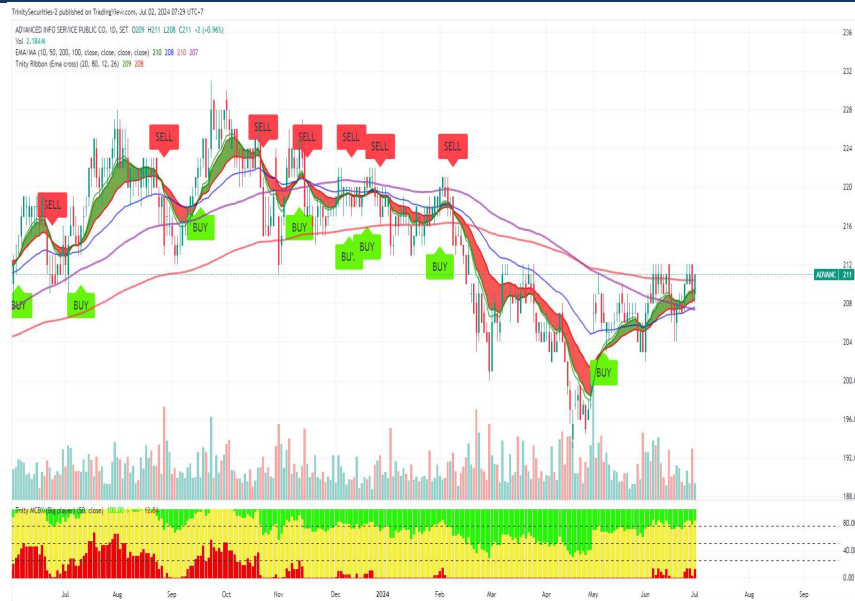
TrinitySecurities-2 published on TradingView.com, Jul 02, 2024 07:29 UTC+7

ADVANCED INFO SERVICE PUBLIC CO, 1D, SET O209 H211 L208 C211 +2 (+0.96%)
Vol 2.184M
EMA/MA (10, 50, 200, 100, close, close, close, close) 210 208 210 207
Trinity Ribbon (Ema cross) (20, 80, 12, 26) 209 208

SELL
SELL
SELL
SELL
SELL
SELL
SELL
BUY
BUY
BUY
BUY
BUY
BUY
BUY
BUY

ADVANC 211

236
232
228
224
220
216
212
208
204
200.0
196.0
192.0
188.0

Trinity MCBX (Big players) (50, close) 100.00 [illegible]

80.00
40.00
0.00

Jul
Aug
Sep
Oct
Nov
Dec
2024
Feb
Mar
Apr
May
Jun
Jul
Aug
Sep